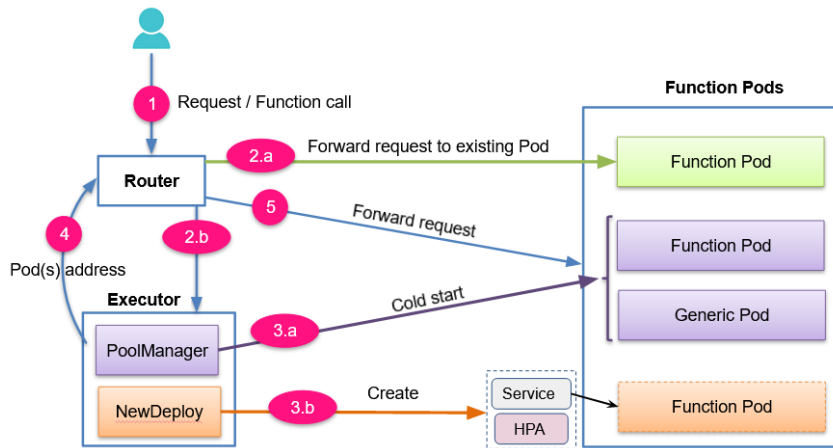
1 Request / Function call

Function Pods

Router

2.a Forward request to existing Pod

Function Pod

5 Forward request

2.b

4

Pod(s) address

Function Pod

Executor

Cold start

Generic Pod

PoolManager

3.a

Create

NewDeploy

3.b

Service

HPA

Function Pod